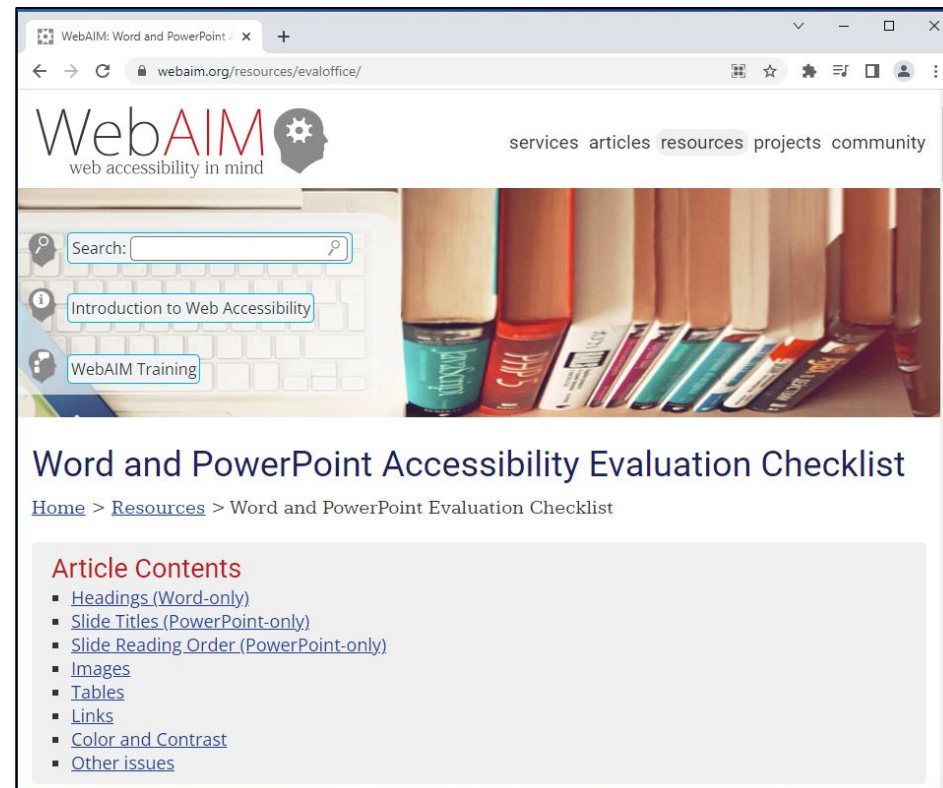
WebAIM: Word and PowerPoint A ×
+
webaim.org/resources/evaloffice/

WebAIM
web accessibility in mind

services articles resources projects community

Search:

Introduction to Web Accessibility

WebAIM Training

Word and PowerPoint Accessibility Evaluation Checklist

Home > Resources > Word and PowerPoint Evaluation Checklist

Article Contents
- Headings (Word-only)
- Slide Titles (PowerPoint-only)
- Slide Reading Order (PowerPoint-only)
- Images
- Tables
- Links
- Color and Contrast
- Other issues